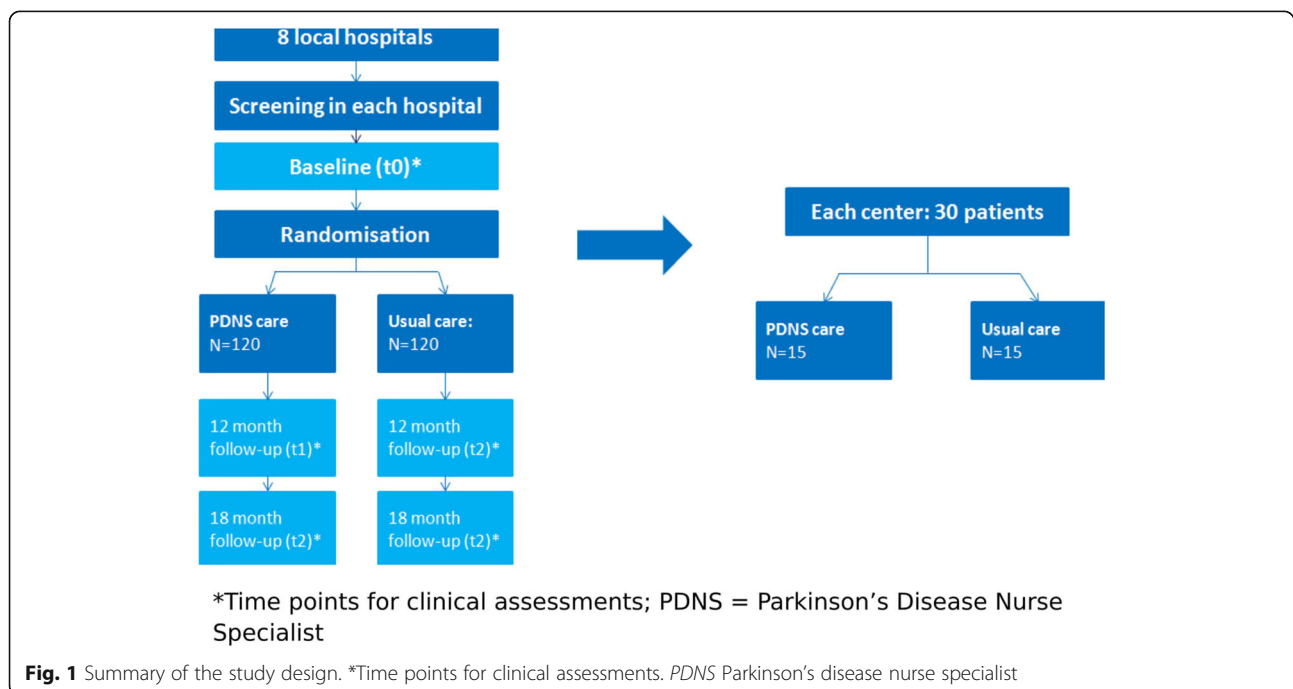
8 local hospitals

Screening in each hospital

Baseline (t0)*

Randomisation

PDNS care
N=120

Usual care:
N=120

12 month
follow-up (t1)*

12 month
follow-up (t2)*

18 month
follow-up (t2)*

18 month
follow-up (t2)*

Each center: 30 patients

PDNS care
N=15

Usual care
N=15

*Time points for clinical assessments; PDNS = Parkinson's Disease Nurse Specialist

**Fig. 1** Summary of the study design. *Time points for clinical assessments. *PDNS* Parkinson's disease nurse specialist